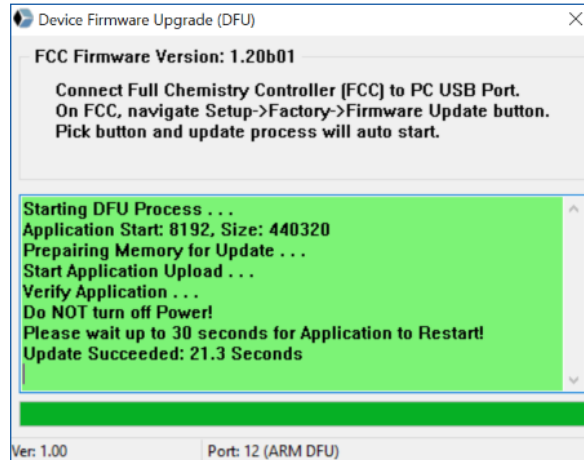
Device Firmware Upgrade (DFU)

FCC Firmware Version: 1.20b01

Connect Full Chemistry Controller (FCC) to PC USB Port.
On FCC, navigate Setup->Factory->Firmware Update button.
Pick button and update process will auto start.

Starting DFU Process . . .
Application Start: 8192, Size: 440320
Prepairing Memory for Update . . .
Start Application Upload . . .
Verify Application . . .
Do NOT turn off Power!
Please wait up to 30 seconds for Application to Restart!
Update Succeeded: 21.3 Seconds

Ver: 1.00
Port: 12 (ARM DFU)